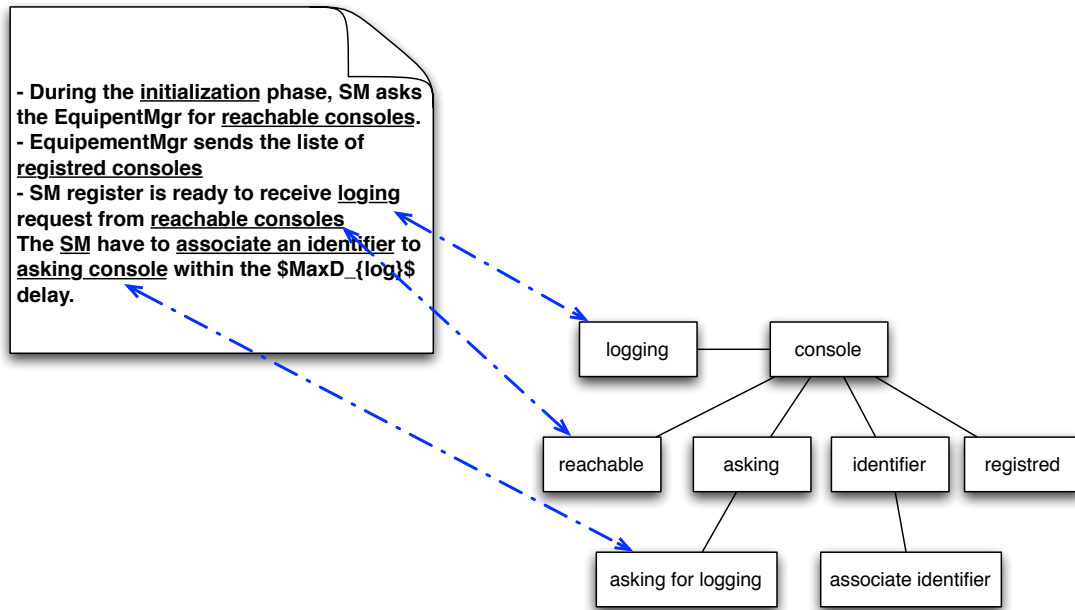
- During the initialization phase, SM asks the EquipentMgr for reachable consoles.
- EquipementMgr sends the liste of registred consoles
- SM register is ready to receive loging request from reachable consoles
The SM have to associate an identifier to asking console within the \$MaxD_{log}\$ delay.

logging

console

reachable

asking

identifier

registred

asking for logging

associate identifier